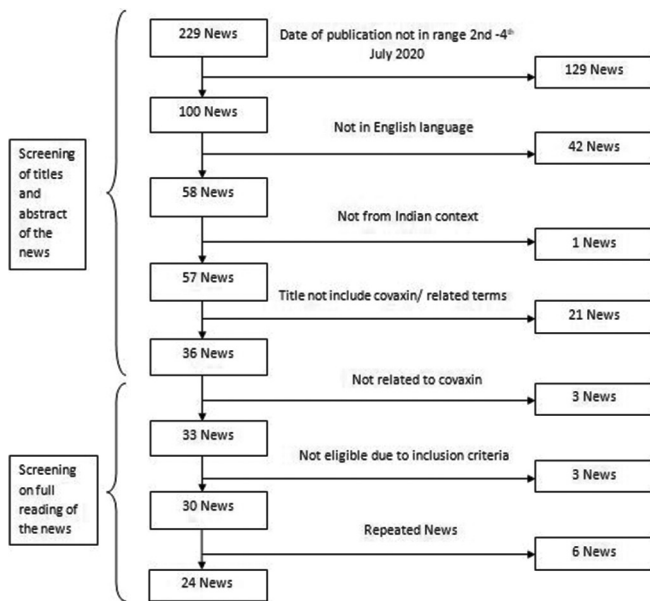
Screening of titles and abstract of the news

Screening on full reading of the news

229 News

Date of publication not in range 2nd -4$^{th}$ July 2020

129 News

100 News

Not in English language

42 News

58 News

Not from Indian context

1 News

57 News

Title not include covaxin/ related terms

21 News

36 News

Not related to covaxin

3 News

33 News

Not eligible due to inclusion criteria

3 News

30 News

Repeated News

6 News

24 News